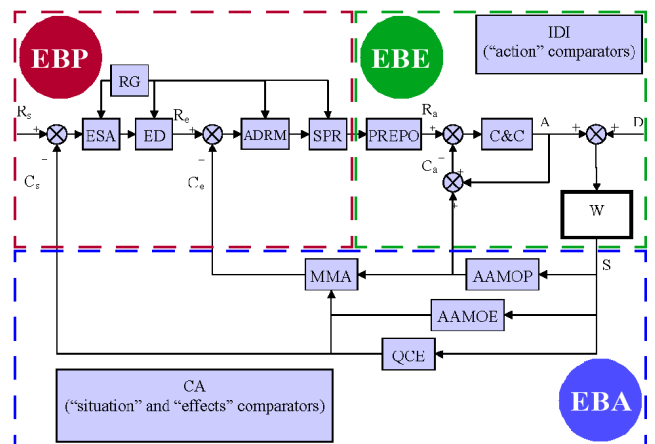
EBP

EBE

IDI ("action" comparators)

RG

$R_s$

+

-

$C_s$

ESA

ED

$R_e$

+

-

$C_e$

ADRM

SPR

PREPO

$R_a$

+

-

$C_a$

+

+

C&C

A

+

+

D

W

S

MMA

AAMOP

AAMOE

QCE

CA ("situation" and "effects" comparators)

EBA